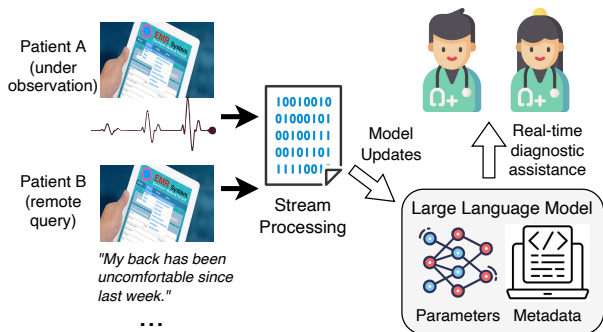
Patient A (under observation)

EMR System

Patient B (remote query)

EMR System

"My back has been uncomfortable since last week."

...

10010010
01000101
00100111
00101101
1111001

Stream Processing

Model Updates

Real-time diagnostic assistance

Large Language Model

Parameters

Metadata